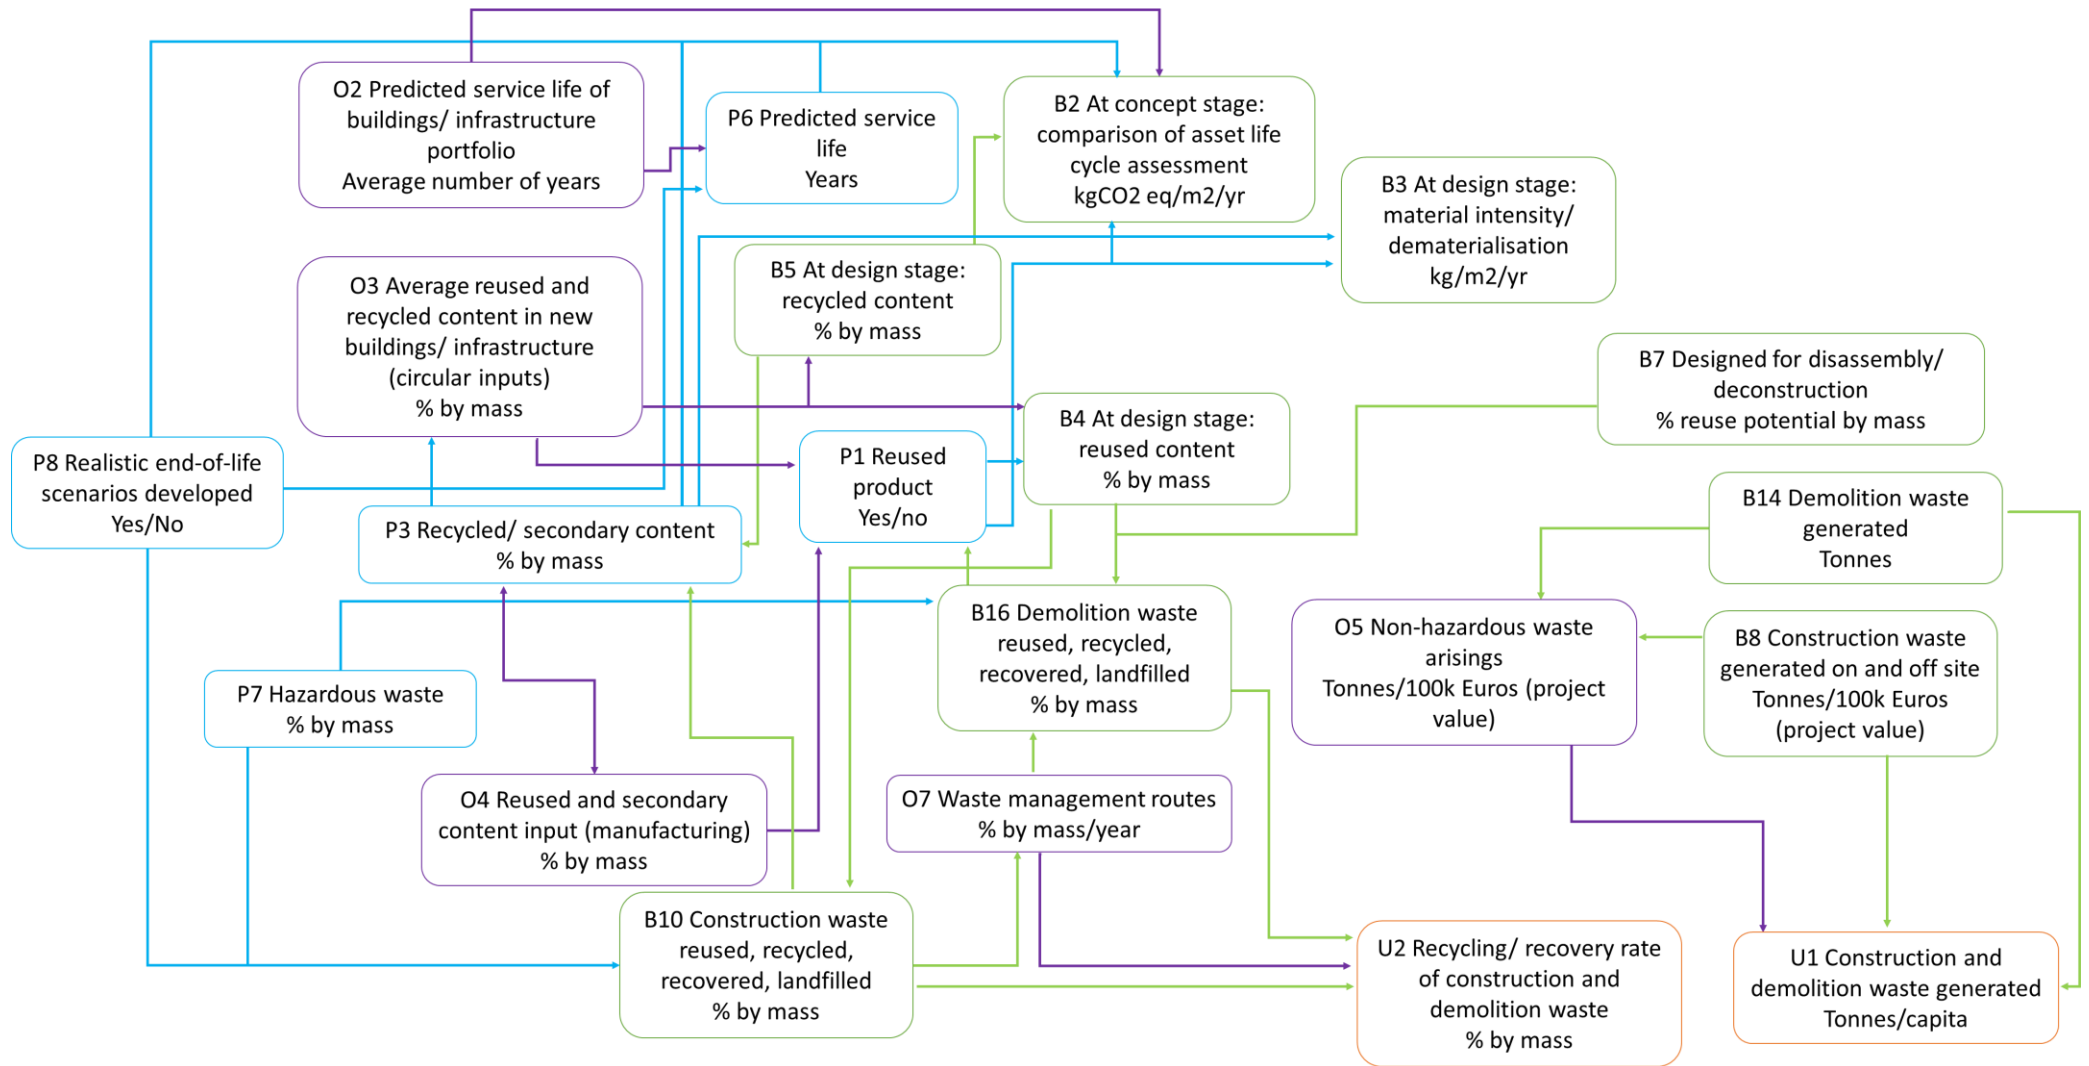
O2 Predicted service life of buildings/ infrastructure portfolio
Average number of years

P6 Predicted service life
Years

B2 At concept stage: comparison of asset life cycle assessment
kgCO2 eq/m2/yr

B3 At design stage: material intensity/ dematerialisation
kg/m2/yr

O3 Average reused and recycled content in new buildings/ infrastructure (circular inputs)
% by mass

B5 At design stage: recycled content
% by mass

B7 Designed for disassembly/ deconstruction
% reuse potential by mass

P8 Realistic end-of-life scenarios developed
Yes/No

P1 Reused product
Yes/no

B4 At design stage: reused content
% by mass

B14 Demolition waste generated
Tonnes

P3 Recycled/ secondary content
% by mass

B16 Demolition waste reused, recycled, recovered, landfilled
% by mass

O5 Non-hazardous waste arisings
Tonnes/100k Euros (project value)

B8 Construction waste generated on and off site
Tonnes/100k Euros (project value)

P7 Hazardous waste
% by mass

O4 Reused and secondary content input (manufacturing)
% by mass

O7 Waste management routes
% by mass/year

B10 Construction waste reused, recycled, recovered, landfilled
% by mass

U2 Recycling/ recovery rate of construction and demolition waste
% by mass

U1 Construction and demolition waste generated
Tonnes/capita